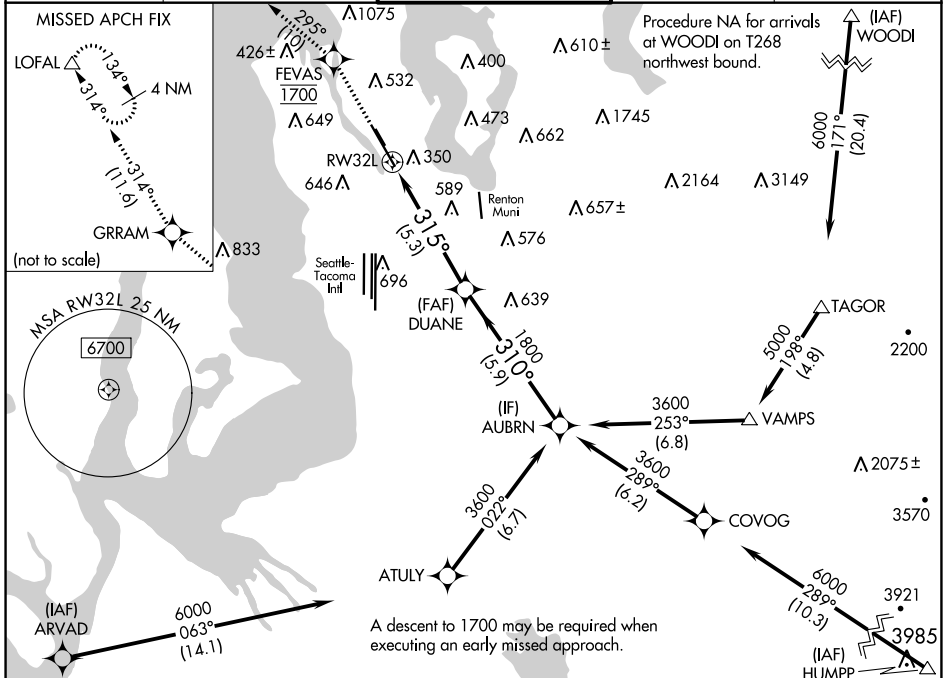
MISSED APCH FIX

LOFAL

134°

4 NM

314°

314°
(11.6)

GRRAM

(not to scale)

833

295°
(10)

1075

426±

FEVAS
1700

532

400

610±

649

473

662

1745

RW32L

350

646

589

Renton Muni

657±

2164

3149

315°
(5.3)

576

Seattle-Tacoma Intl

696

(FAF)
DUANE

639

1800
310°
(5.9)

MSA RW32L 25 NM

6700

(IF)
AUBRN

3600
253°
(6.8)

VAMPS

5000
198°
(4.8)

TAGOR

2200

2075±

3600
289°
(6.2)

COVOG

3570

3600
022°
(6.7)

ATULY

6000
289°
(10.3)

3921

3985

(IAF)
HUMPP

(IAF)
ARVAD

6000
063°
(14.1)

A descent to 1700 may be required when executing an early missed approach.

Procedure NA for arrivals at WOODI on T268 northwest bound.

(IAF)
WOODI

6000
171°
(20.4)